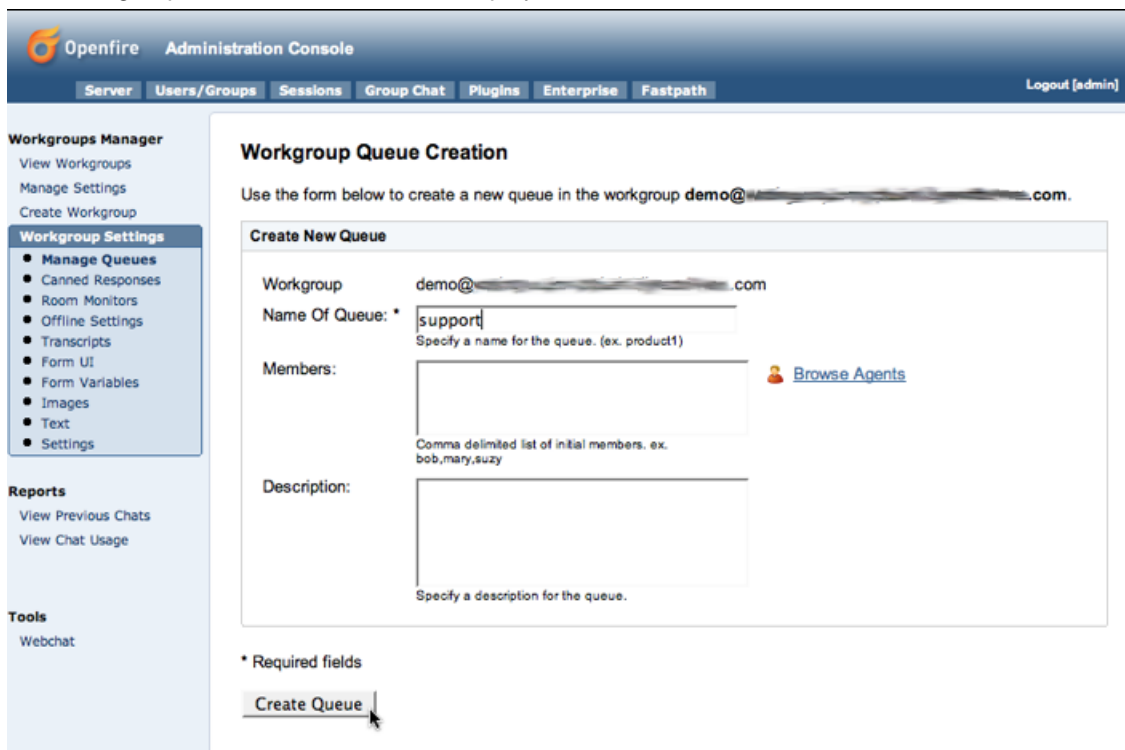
Openfire Administration Console

Server Users/Groups Sessions Group Chat Plugins Enterprise Fastpath

Logout [admin]

Workgroups Manager
View Workgroups
Manage Settings
Create Workgroup
Workgroup Settings
• Manage Queues
• Canned Responses
• Room Monitors
• Offline Settings
• Transcripts
• Form UI
• Form Variables
• Images
• Text
• Settings

Reports
View Previous Chats
View Chat Usage

Tools
Webchat

Workgroup Queue Creation

Use the form below to create a new queue in the workgroup demo@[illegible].com.

Create New Queue

Workgroup demo@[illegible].com

Name Of Queue: * support
Specify a name for the queue. (ex. product1)

Members:
Browse Agents
Comma delimited list of initial members. ex. bob,mary,suzy

Description:
Specify a description for the queue.

* Required fields

Create Queue